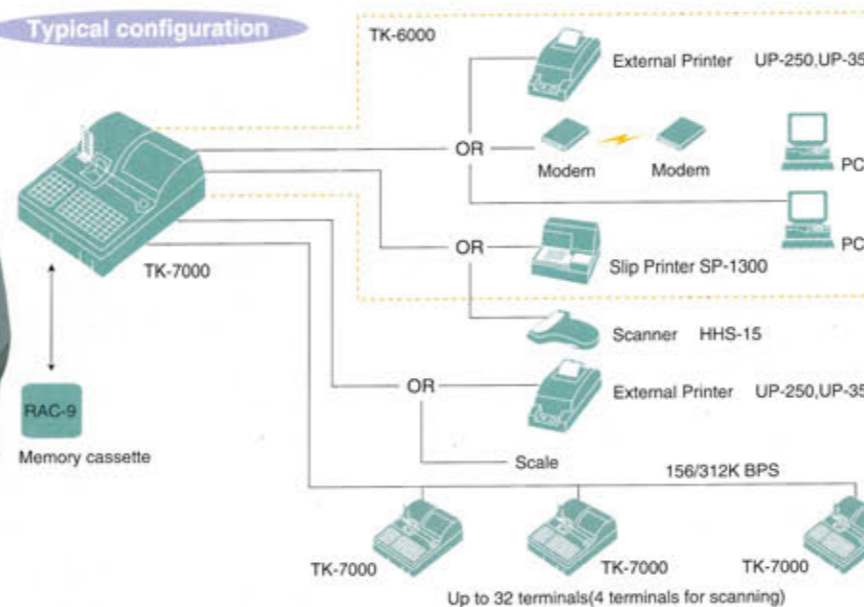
Typical configuration

TK-6000

External Printer UP-250,UP-35

OR

Modem

Modem

PC

PC

TK-7000

OR

Slip Printer SP-1300

Scanner HHS-15

OR

External Printer UP-250,UP-35

RAC-9

Memory cassette

Scale

156/312K BPS

TK-7000

TK-7000

TK-7000

Up to 32 terminals(4 terminals for scanning)